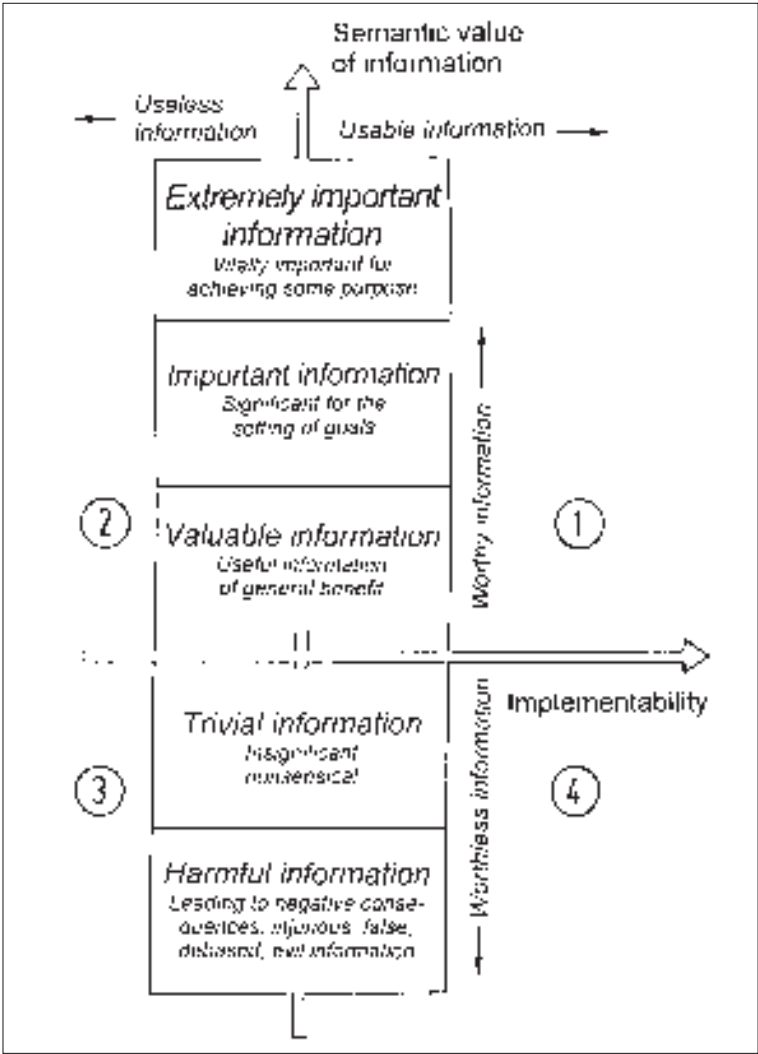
Semantic value of information

Useless information

Usable information

Extremely important information
Vitally important for achieving some purpose

Important information
Significant for the setting of goals

Valuable information
Useful information of general benefit

Worthy information

2

1

Implementability

Worthless information

Trivial information
Insignificant nonsensical

3

4

Harmful information
Leading to negative consequences, injurious, false, distorted, evil information